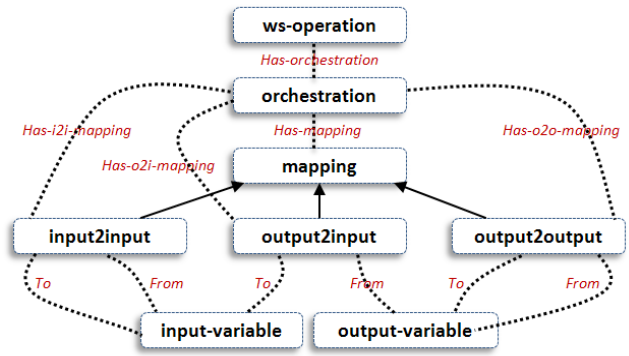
ws-operation

Has-orchestration

orchestration

Has-i2i-mapping

Has-mapping

Has-o2o-mapping

Has-o2i-mapping

mapping

input2input

output2input

output2output

To

From

To

From

To

From

input-variable

output-variable